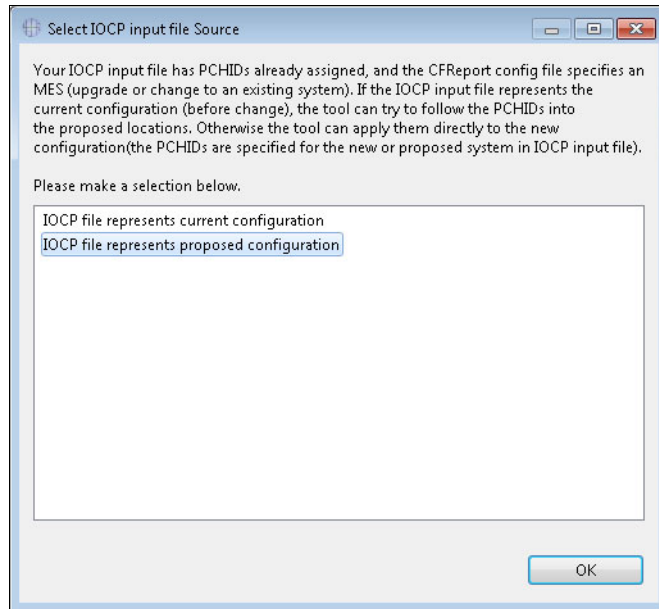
Select IOCP input file Source

Your IOCP input file has PCHIDs already assigned, and the CFReport config file specifies an MES (upgrade or change to an existing system). If the IOCP input file represents the current configuration (before change), the tool can try to follow the PCHIDs into the proposed locations. Otherwise the tool can apply them directly to the new configuration(the PCHIDs are specified for the new or proposed system in IOCP input file).

Please make a selection below.

IOCP file represents current configuration
IOCP file represents proposed configuration

OK